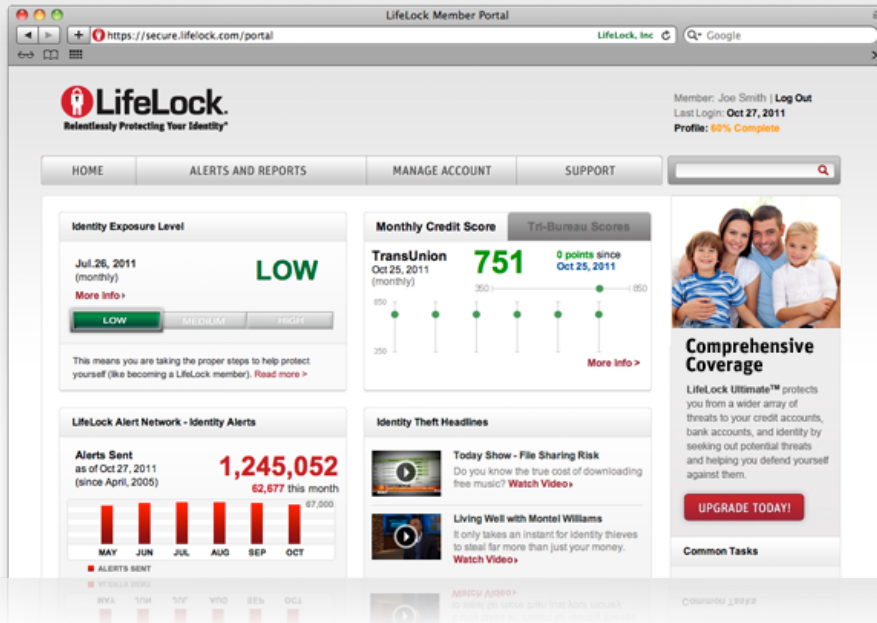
LifeLock Member Portal

https://secure.lifelock.com/portal LifeLock, Inc

Google

LifeLock.
Relentlessly Protecting Your Identity®

Member: Joe Smith | Log Out
Last Login: Oct 27, 2011
Profile: 60% Complete

HOME ALERTS AND REPORTS MANAGE ACCOUNT SUPPORT

Identity Exposure Level

Jul.26, 2011
(monthly)

LOW

More Info ›

LOW MEDIUM HIGH

This means you are taking the proper steps to help protect yourself (like becoming a LifeLock member). Read more >

Monthly Credit Score Tri-Bureau Scores

TransUnion
Oct 25, 2011
(monthly)

751

0 points since
Oct 25, 2011

350 850

850

350

More Info >

Comprehensive Coverage

LifeLock Ultimate™ protects you from a wider array of threats to your credit accounts, bank accounts, and identity by seeking out potential threats and helping you defend yourself against them.

UPGRADE TODAY!

LifeLock Alert Network - Identity Alerts

Alerts Sent
as of Oct 27, 2011
(since April, 2005)

1,245,052
62,677 this month

67,000

MAY JUN JUL AUG SEP OCT

ALERTS SENT

Identity Theft Headlines

Today Show - File Sharing Risk
Do you know the true cost of downloading free music? Watch Video ›

Living Well with Montel Williams
It only takes an instant for identity thieves to steal far more than just your money.
Watch Video ›

Common Tasks